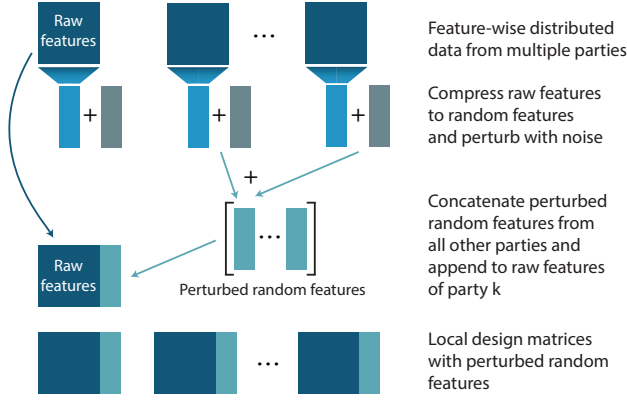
Raw features

...

Feature-wise distributed data from multiple parties

+

+

+

Compress raw features to random features and perturb with noise

+

...

Concatenate perturbed random features from all other parties and append to raw features of party k

Raw features

Perturbed random features

...

Local design matrices with perturbed random features